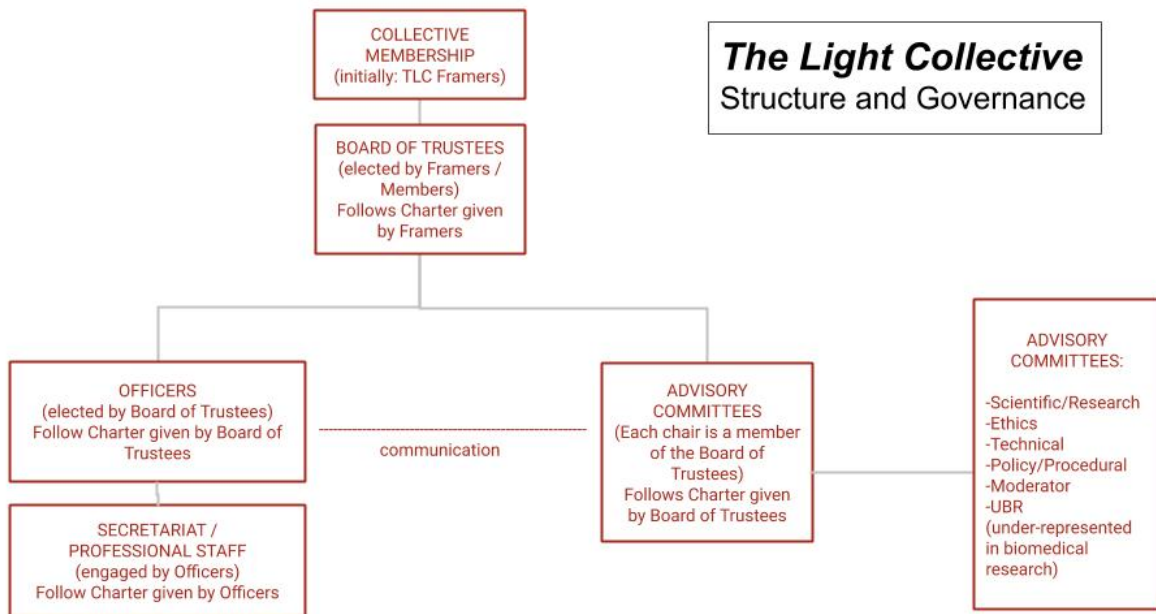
*The Light Collective*
Structure and Governance

COLLECTIVE MEMBERSHIP (initially: TLC Framers)

BOARD OF TRUSTEES (elected by Framers / Members) Follows Charter given by Framers

OFFICERS (elected by Board of Trustees) Follow Charter given by Board of Trustees

communication

ADVISORY COMMITTEES (Each chair is a member of the Board of Trustees) Follows Charter given by Board of Trustees

ADVISORY COMMITTEES:

-Scientific/Research
-Ethics
-Technical
-Policy/Procedural
-Moderator
-UBR (under-represented in biomedical research)

SECRETARIAT / PROFESSIONAL STAFF (engaged by Officers) Follow Charter given by Officers